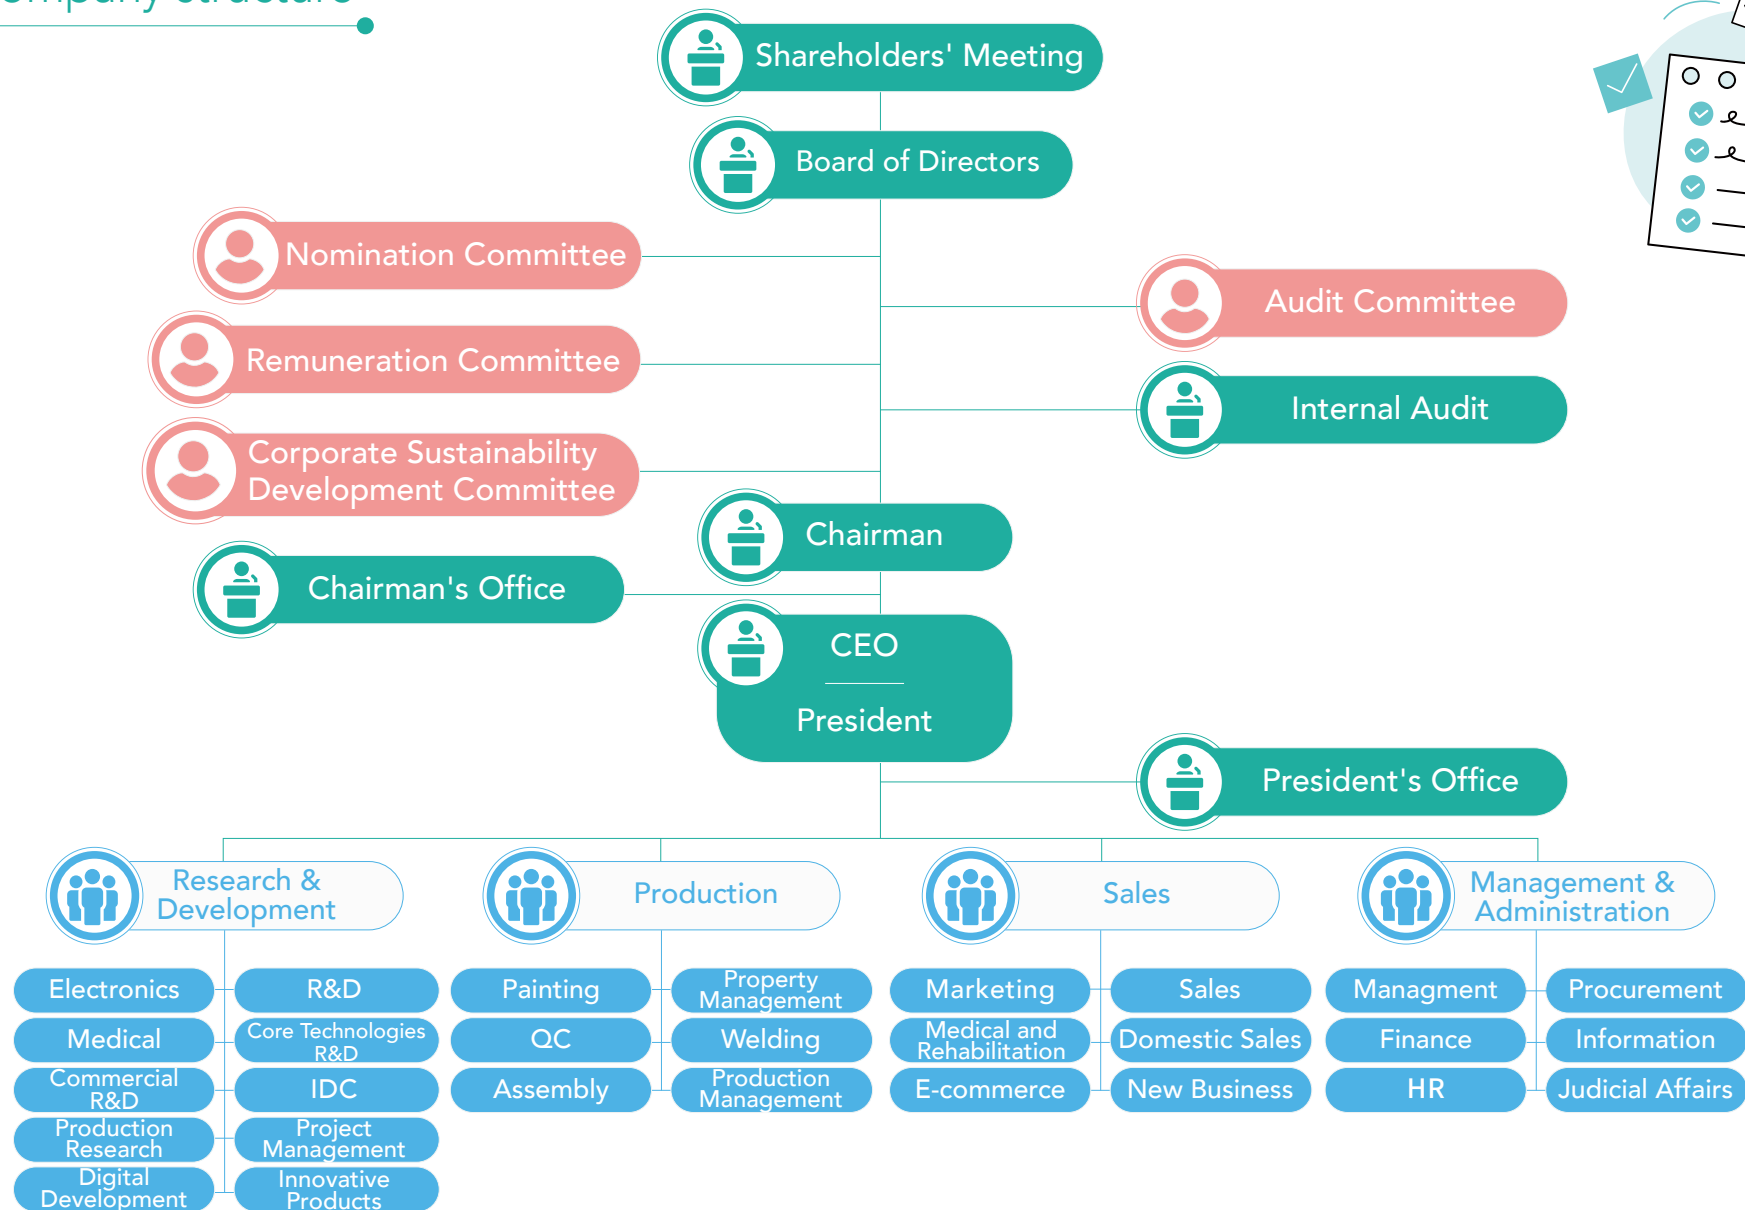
Shareholders' Meeting

Board of Directors

Nomination Committee

Remuneration Committee

Corporate Sustainability Development Committee

Audit Committee

Internal Audit

Chairman

Chairman's Office

CEO

President

President's Office

Research & Development

Production

Sales

Management & Administration

Electronics

Medical

Commercial R&D

Production Research

Digital Development

R&D

Core Technologies R&D

IDC

Project Management

Innovative Products

Painting

QC

Assembly

Property Management

Welding

Production Management

Marketing

Medical and Rehabilitation

E-commerce

Sales

Domestic Sales

New Business

Managment

Finance

HR

Procurement

Information

Judicial Affairs